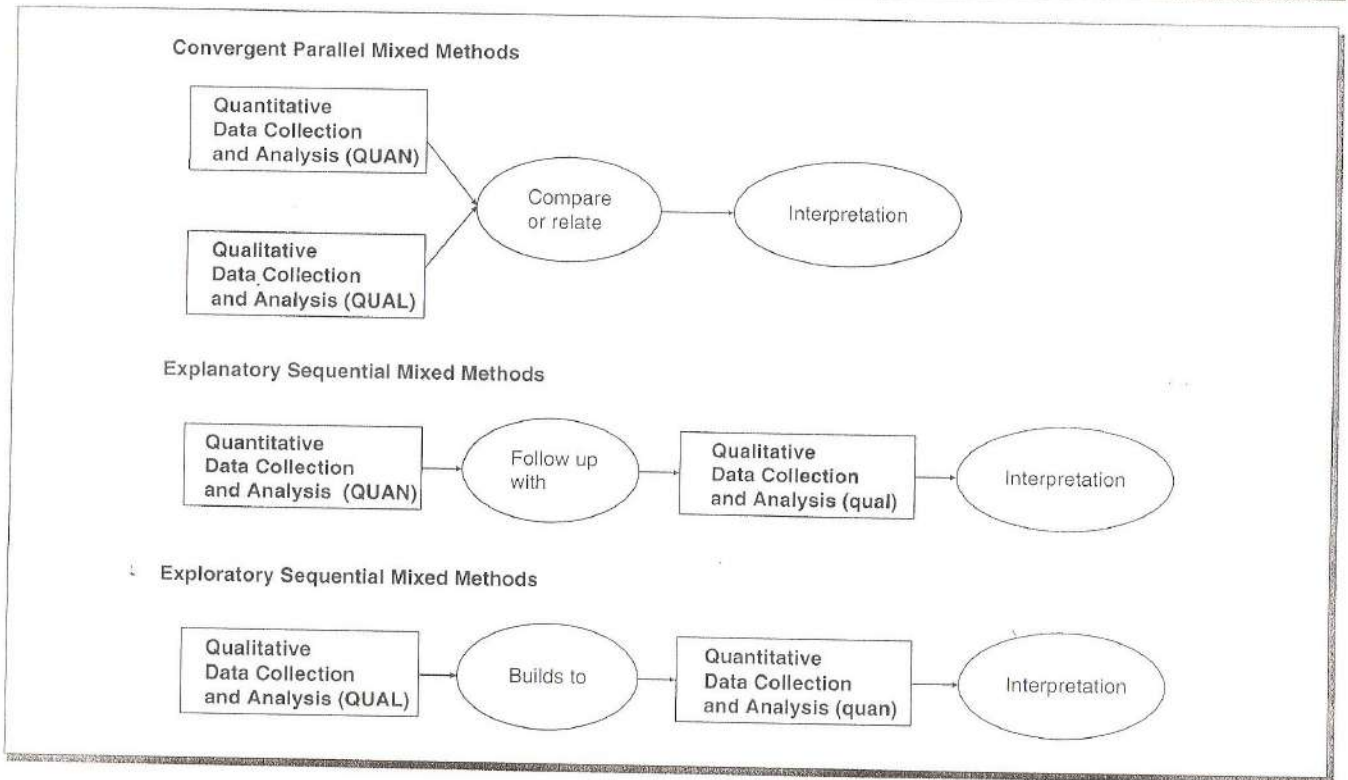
Convergent Parallel Mixed Methods

Quantitative Data Collection and Analysis (QUAN)

Qualitative Data Collection and Analysis (QUAL)

Compare or relate

Interpretation

Explanatory Sequential Mixed Methods

Quantitative Data Collection and Analysis (QUAN)

Follow up with

Qualitative Data Collection and Analysis (qual)

Interpretation

Exploratory Sequential Mixed Methods

Qualitative Data Collection and Analysis (QUAL)

Builds to

Quantitative Data Collection and Analysis (quan)

Interpretation